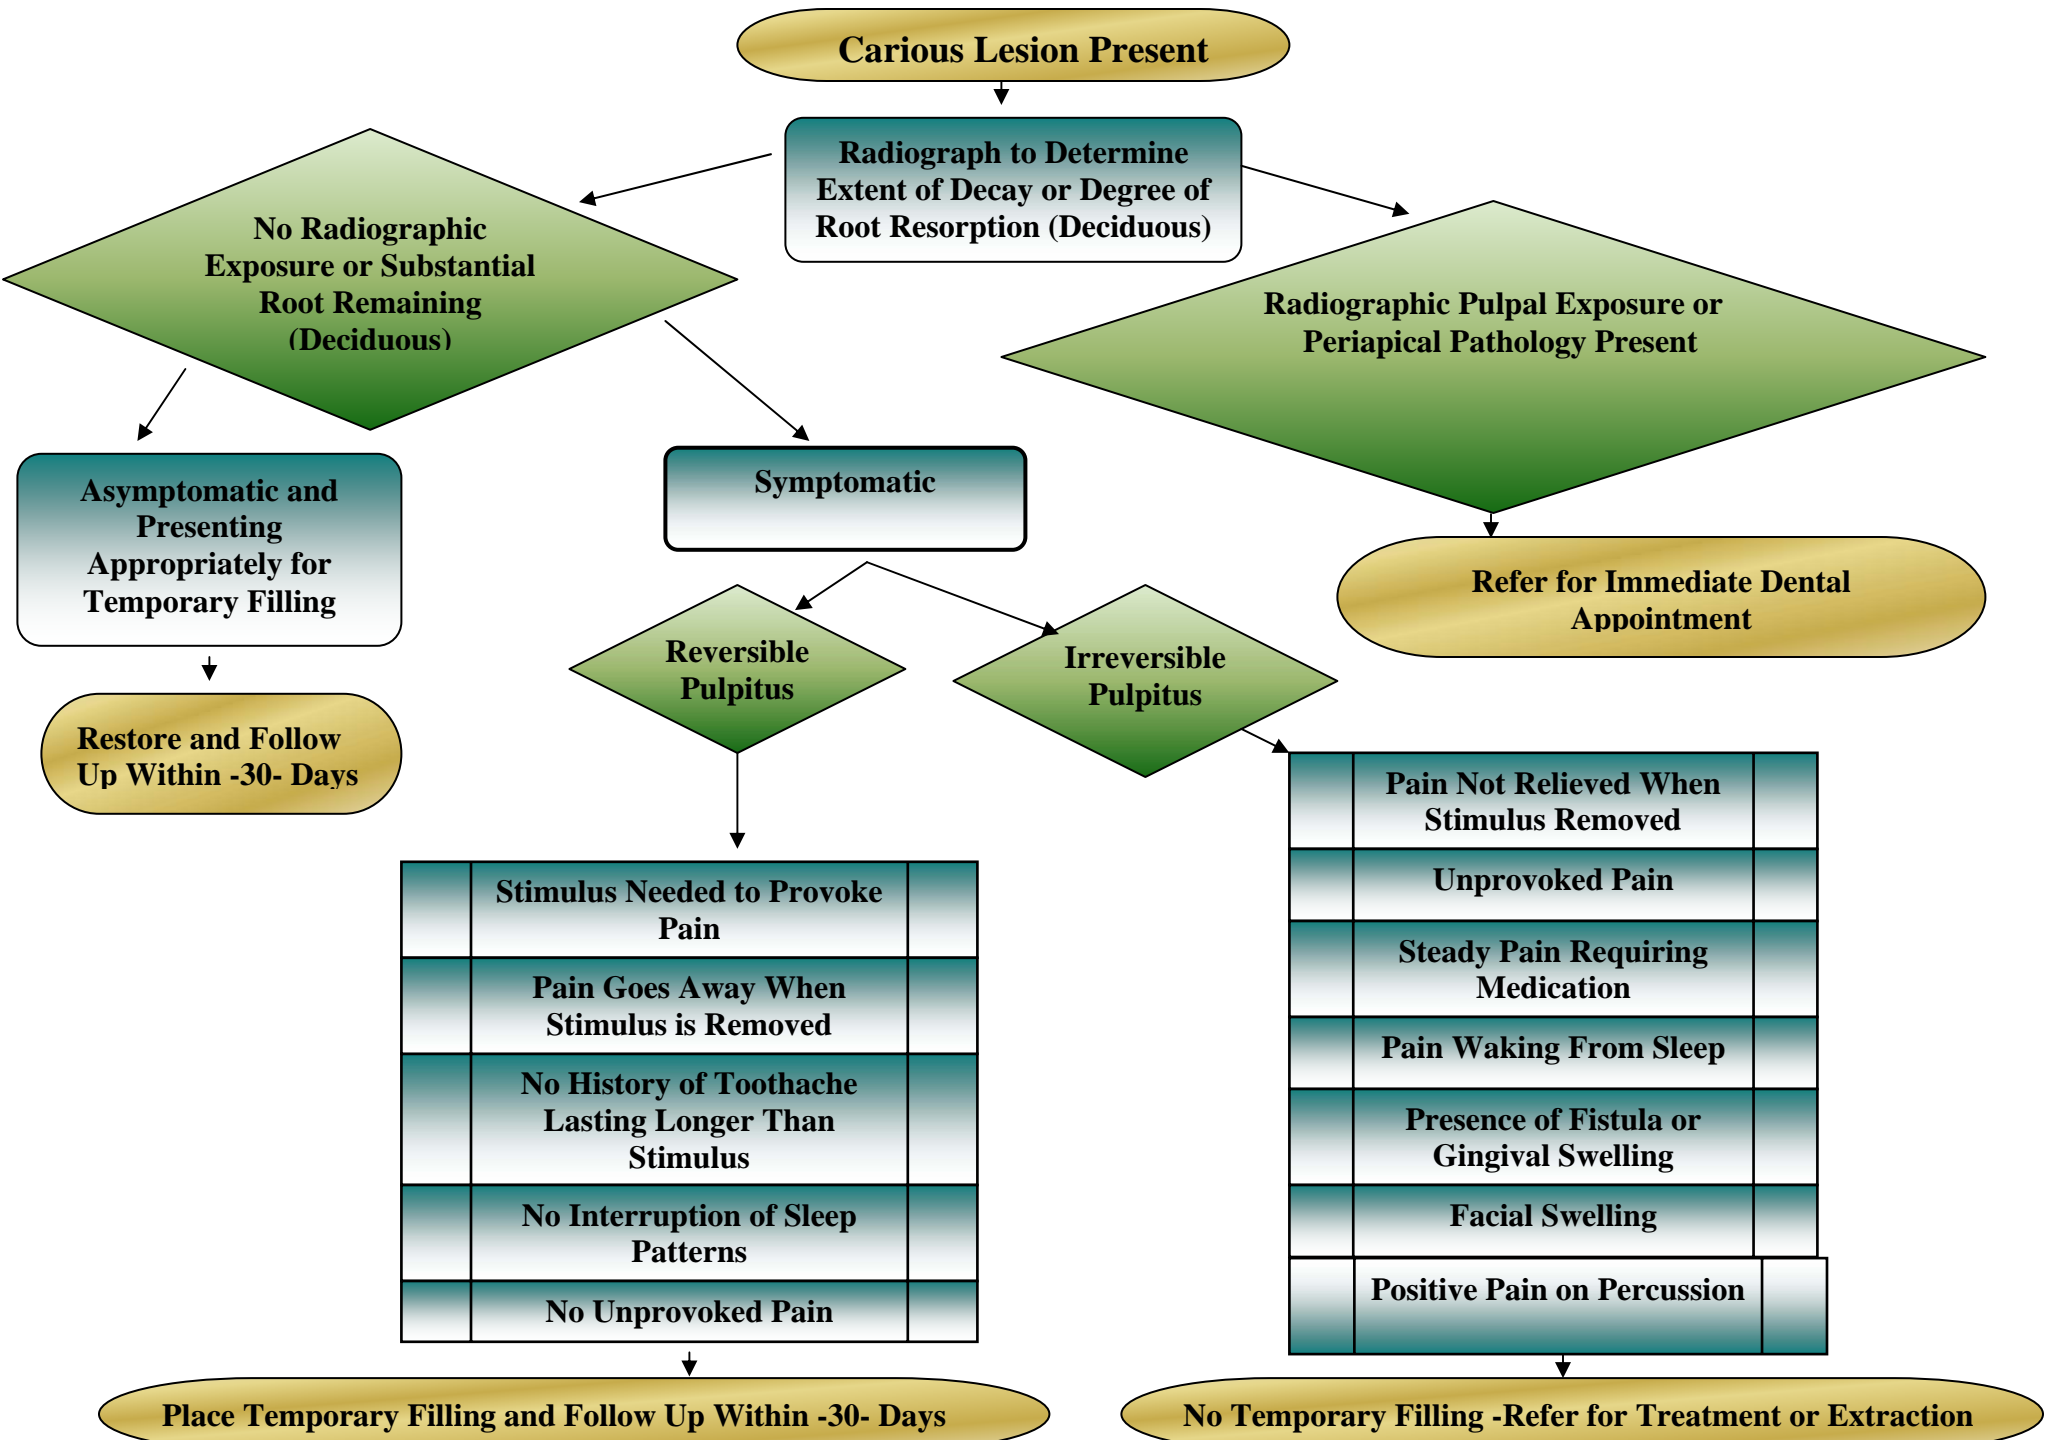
Carious Lesion Present

Radiograph to Determine Extent of Decay or Degree of Root Resorption (Deciduous)

No Radiographic Exposure or Substantial Root Remaining (Deciduous)

Radiographic Pulpal Exposure or Periapical Pathology Present

Asymptomatic and Presenting Appropriately for Temporary Filling

Symptomatic

Refer for Immediate Dental Appointment

Restore and Follow Up Within -30- Days

Reversible Pulpitus

Irreversible Pulpitus

Pain Not Relieved When Stimulus Removed

Unprovoked Pain

Steady Pain Requiring Medication

Pain Waking From Sleep

Presence of Fistula or Gingival Swelling

Facial Swelling

Positive Pain on Percussion

Stimulus Needed to Provoke Pain

Pain Goes Away When Stimulus is Removed

No History of Toothache Lasting Longer Than Stimulus

No Interruption of Sleep Patterns

No Unprovoked Pain

Place Temporary Filling and Follow Up Within -30- Days

No Temporary Filling -Refer for Treatment or Extraction